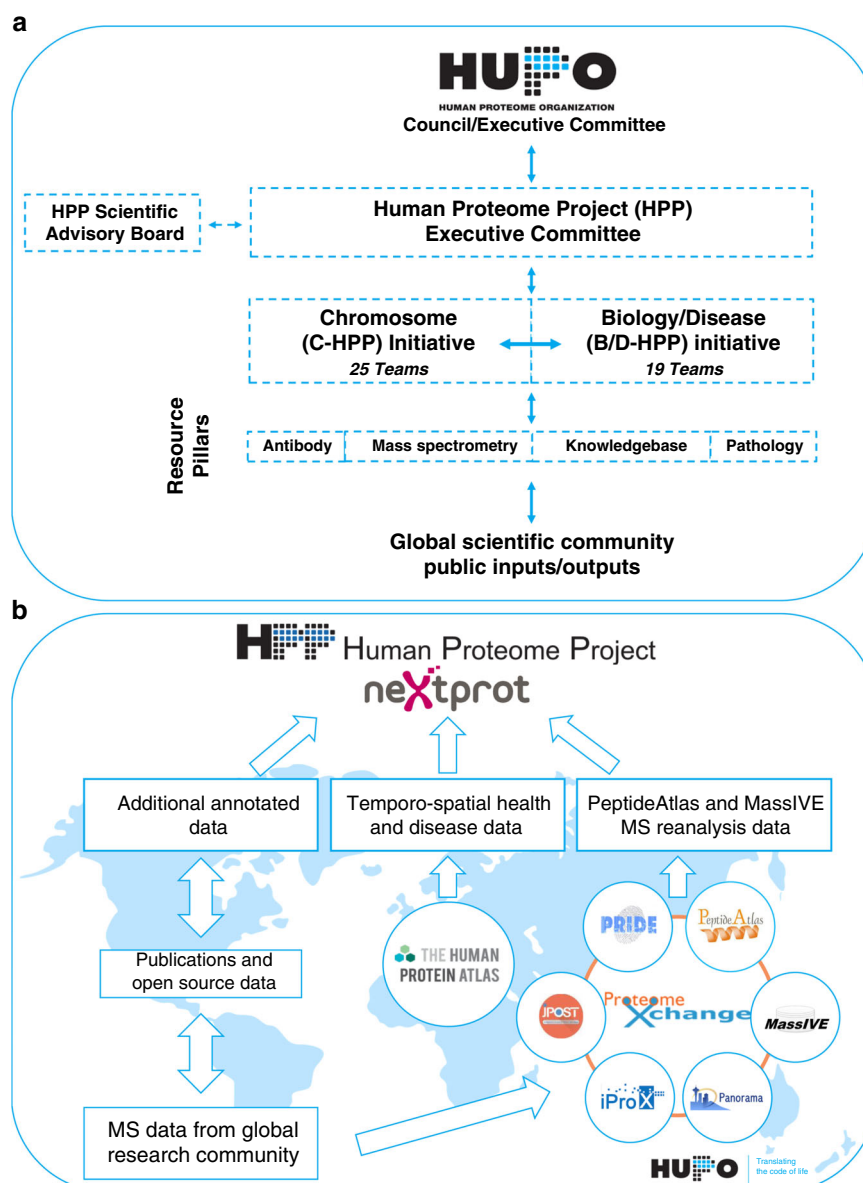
a

HUPO
HUMAN PROTEOME ORGANIZATION
Council/Executive Committee

HPP Scientific Advisory Board

Human Proteome Project (HPP) Executive Committee

Chromosome (C-HPP) Initiative
25 Teams

Biology/Disease (B/D-HPP) initiative
19 Teams

Resource Pillars

| Antibody | Mass spectrometry | Knowledgebase | Pathology |
|---|---|---|---|

Global scientific community public inputs/outputs

b

HPP Human Proteome Project
neXtprot

Additional annotated data

Temporo-spatial health and disease data

PeptideAtlas and MassIVE MS reanalysis data

Publications and open source data

MS data from global research community

THE HUMAN PROTEIN ATLAS

PRIDE

PeptideAtlas

ProteomeXchange

MassIVE

JPOST

iProX

Panorama

HUPO Translating the code of life